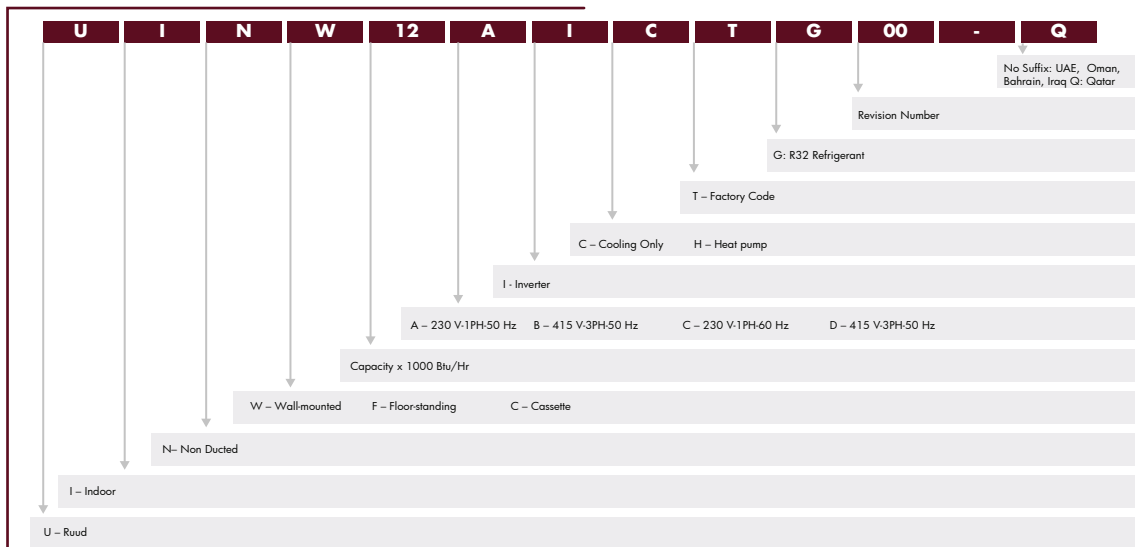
| U | I | N | W | 12 | A | I | C | T | G | 00 | - | Q |
|---|---|---|---|---|---|---|---|---|---|---|---|---|

No Suffix: UAE, Oman, Bahrain, Iraq Q: Qatar

Revision Number

G: R32 Refrigerant

T – Factory Code

C – Cooling Only H – Heat pump

I - Inverter

A – 230 V-1PH-50 Hz B – 415 V-3PH-50 Hz C – 230 V-1PH-60 Hz D – 415 V-3PH-50 Hz

Capacity x 1000 Btu/Hr

W – Wall-mounted F – Floor-standing C – Cassette

N– Non Ducted

I – Indoor

U – Ruud